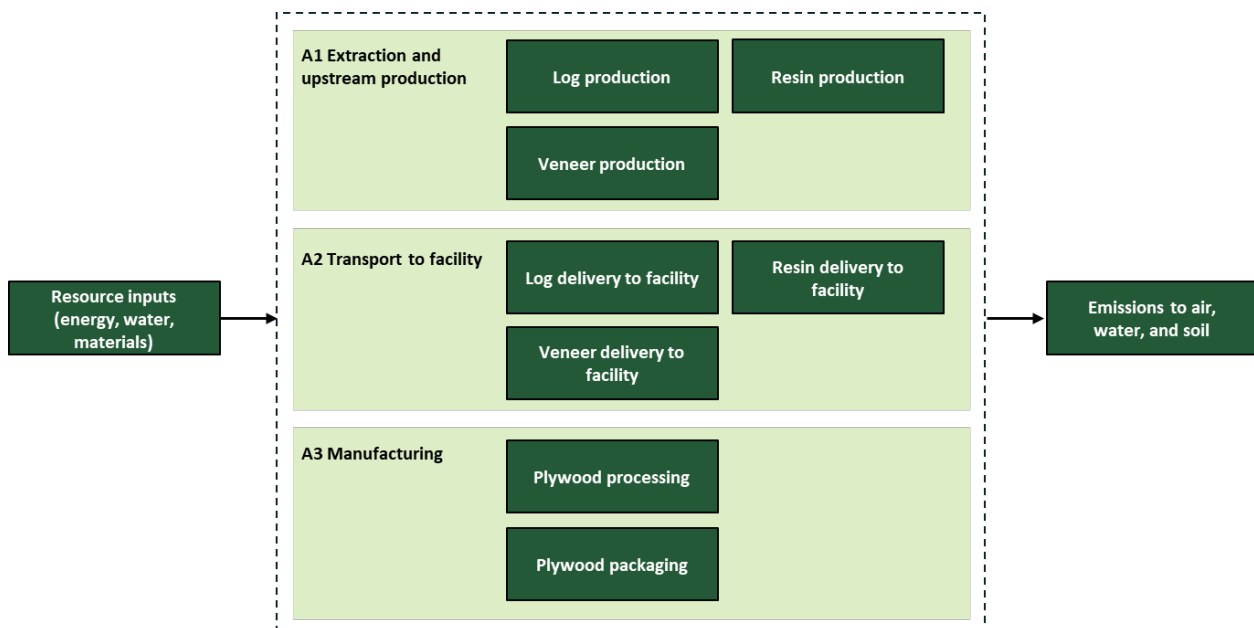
Resource inputs (energy, water, materials)

A1 Extraction and upstream production

Log production

Resin production

Veneer production

A2 Transport to facility

Log delivery to facility

Resin delivery to facility

Veneer delivery to facility

A3 Manufacturing

Plywood processing

Plywood packaging

Emissions to air, water, and soil